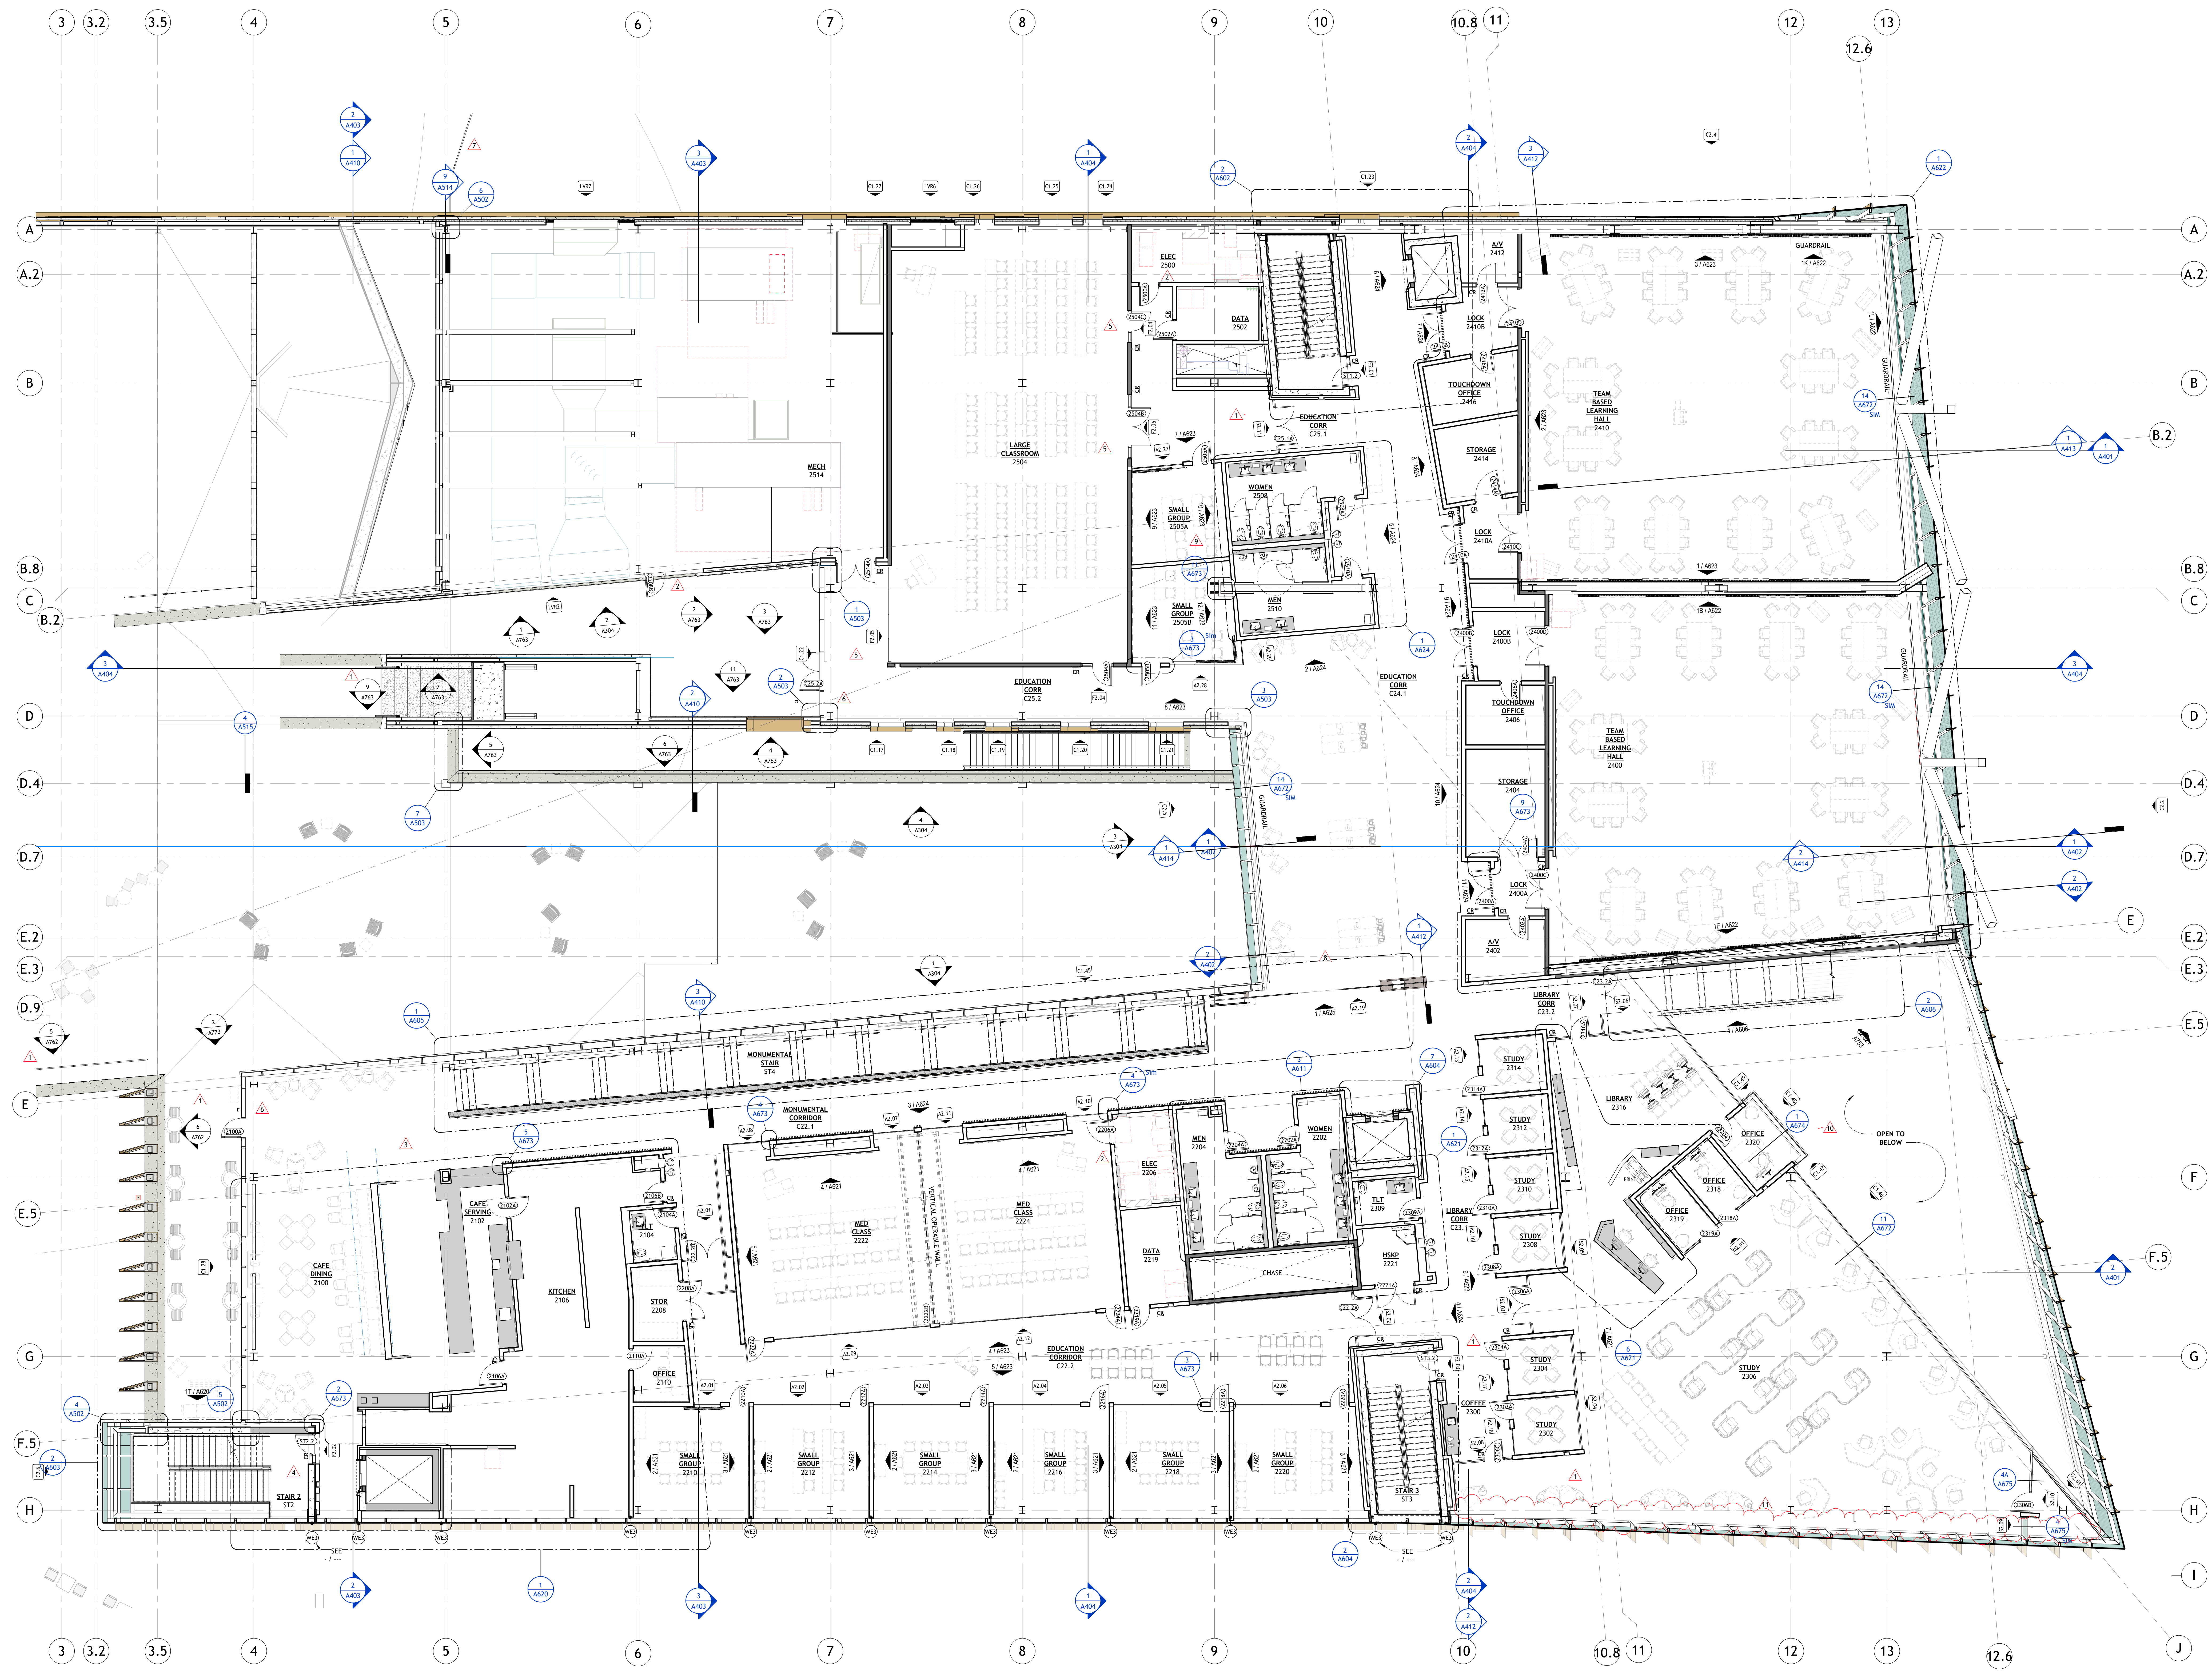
3 3.2 3.5 4 5 6 7 8 9 10 10.8 11 12 12.6 13

A
A.2
B
B.8
C
B.2
D
D.4
D.7
E.2
E.3
D.9
E
E.5
F.5
G
H

A
A.2
B
B.2
B.8
C
D
D.4
D.7
E
E.2
E.3
E.5
F
F.5
G
H
I
J

MECH
2514

LARGE CLASSROOM
2504

ELEC
2500

DATA
2502

EDUCATION CORR
C25.1

WOMEN
2508

SMALL GROUP
2505A

SMALL GROUP
2505B

MEN
2510

EDUCATION CORR
C25.2

EDUCATION CORR
C24.1

A/V
2412

LOCK
2410B

TOUCHDOWN OFFICE
2416

STORAGE
2414

LOCK
2410A

TEAM BASED LEARNING HALL
2410

LOCK
2400B

TOUCHDOWN OFFICE
2406

STORAGE
2404

LOCK
2400A

A/V
2402

TEAM BASED LEARNING HALL
2400

GUARDRAIL

LIBRARY CORR
C23.2

MONUMENTAL STAIR
ST4

MONUMENTAL CORRIDOR
C22.1

CAFE SERVING
2102

CAFE DINING
2100

KITCHEN
2106

TLT
2104

STOR
2108

OFFICE
2110

MED CLASS
2222

VERTICAL OPERABLE WALL

MED CLASS
2224

ELEC
2206

DATA
2219

MEN
2204

WOMEN
2202

CHASE

TLT
2309

HSKP
2221

LIBRARY CORR
C23.1

STUDY
2314

STUDY
2312

STUDY
2310

STUDY
2308

LIBRARY
2316

OFFICE
2320

OFFICE
2318

OFFICE
2319

OPEN TO BELOW

STUDY
2306

STUDY
2304

STUDY
2302

COFFEE
2300

EDUCATION CORRIDOR
C22.2

SMALL GROUP
2210

SMALL GROUP
2212

SMALL GROUP
2214

SMALL GROUP
2216

SMALL GROUP
2218

SMALL GROUP
2220

STAIR 2
ST2

STAIR 3
ST3

SEE

3 3.2 3.5 4 5 6 7 8 9 10 10.8 11 12 13 12.6